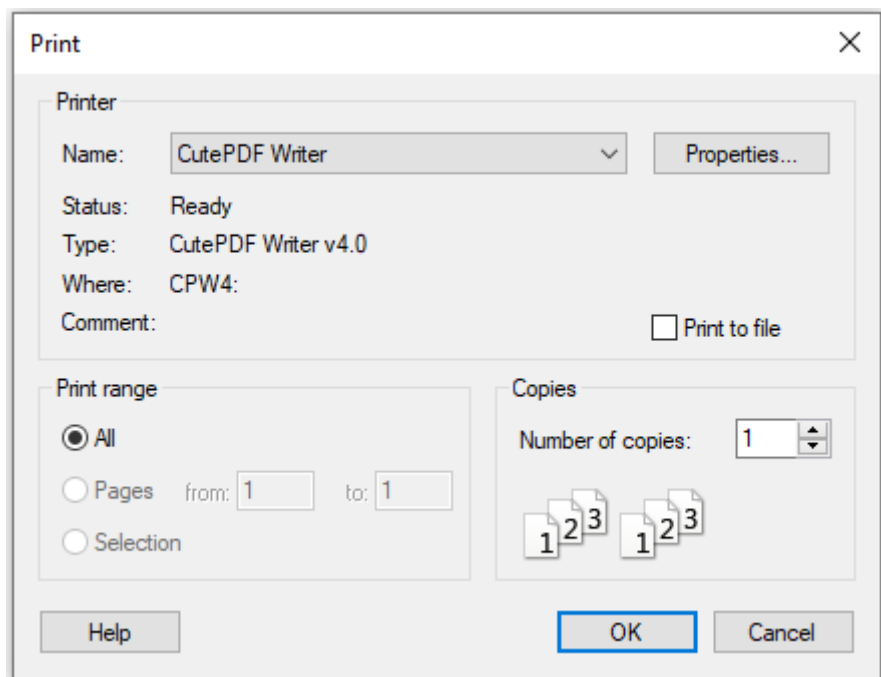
Print

Printer

Name: CutePDF Writer

Properties...

Status: Ready

Type: CutePDF Writer v4.0

Where: CPW4:

Comment:

Print to file

Print range

All

Pages from: 1 to: 1

Selection

Copies

Number of copies: 1

1 2 3 1 2 3

Help

OK

Cancel